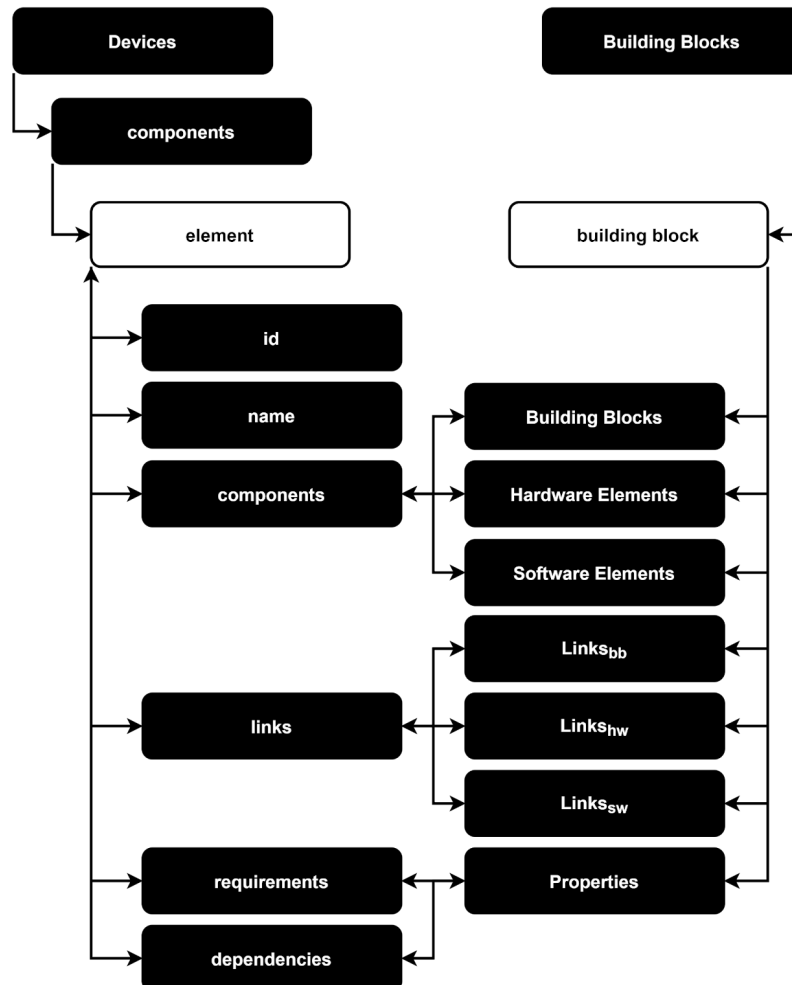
Devices

Building Blocks

components

element

building block

id

name

Building Blocks

components

Hardware Elements

Software Elements

Links$_{bb}$

links

Links$_{hw}$

Links$_{sw}$

requirements

Properties

dependencies